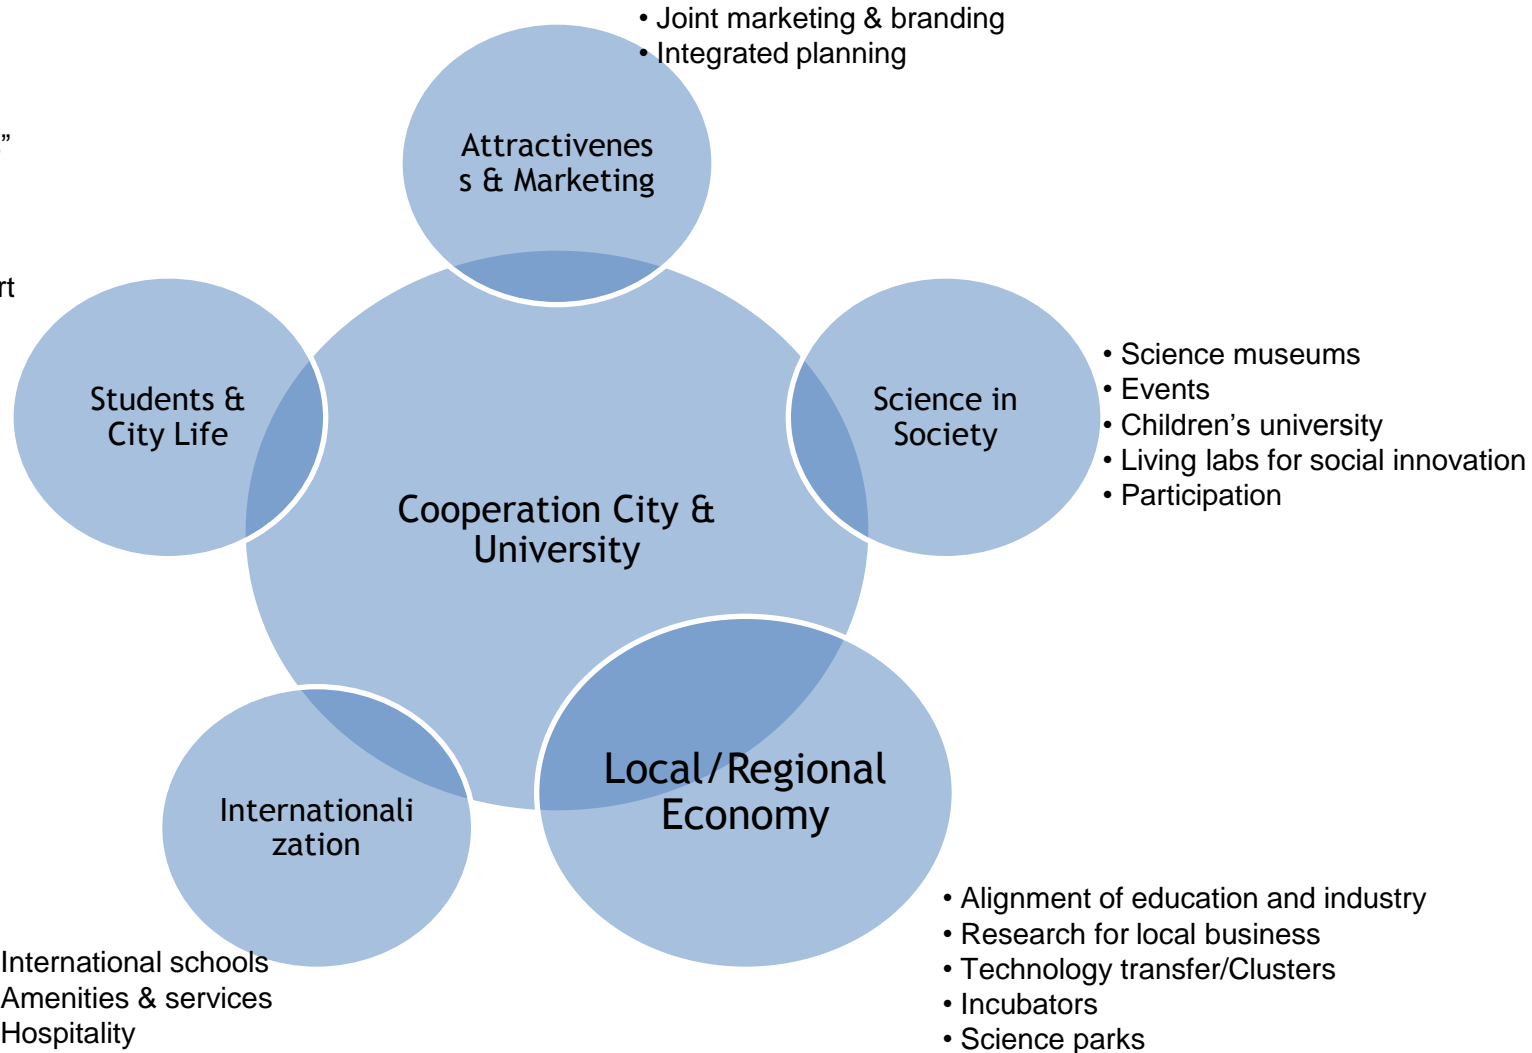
• Joint marketing & branding
• Integrated planning

Attractiveness & Marketing

”

rt

Students & City Life

Science in Society

• Science museums
• Events
• Children’s university
• Living labs for social innovation
• Participation

Cooperation City & University

Local/Regional Economy

Internationalization

International schools
Amenities & services
Hospitality

• Alignment of education and industry
• Research for local business
• Technology transfer/Clusters
• Incubators
• Science parks